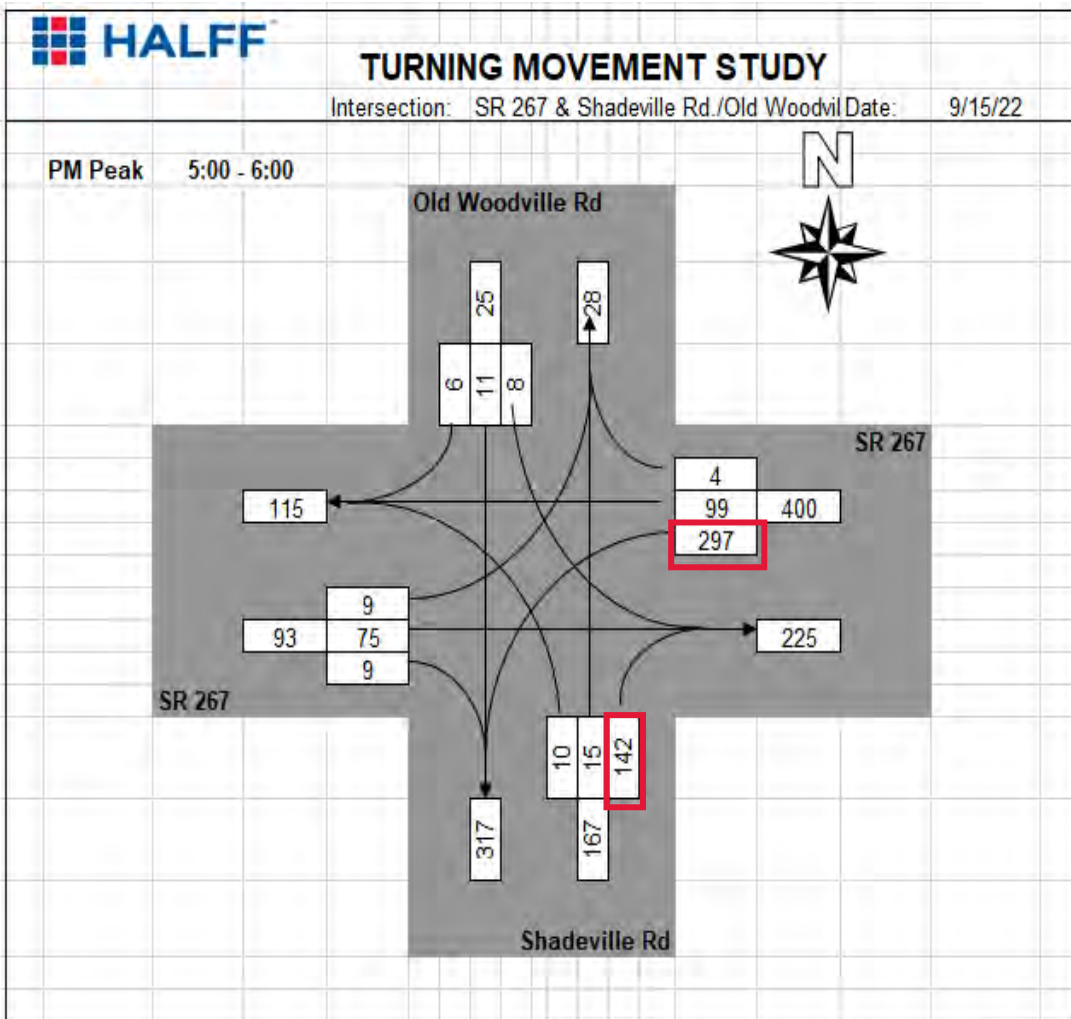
HALFF

TURNING MOVEMENT STUDY

Intersection: SR 267 & Shadeville Rd./Old Woodvil Date: 9/15/22

PM Peak 5:00 - 6:00

N

Old Woodville Rd

25

28

6 11 8

SR 267

4

99 400

297

115

9

93 75

9

225

SR 267

10 15 142

317

167

Shadeville Rd